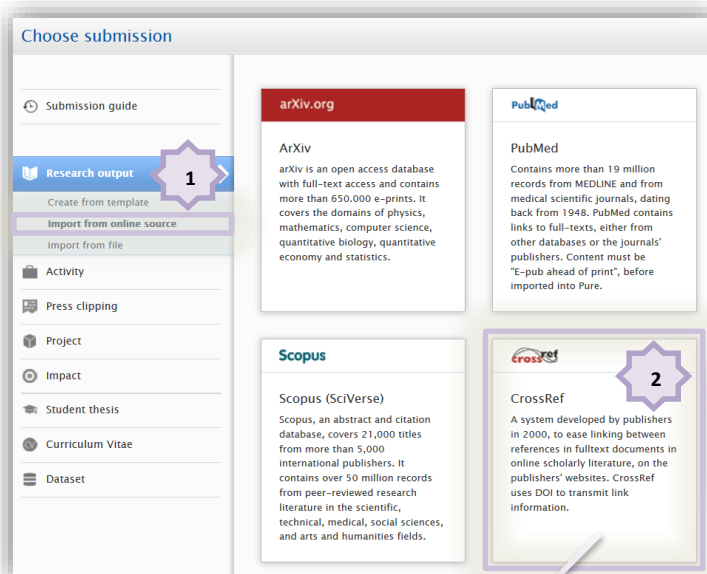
Choose submission

Submission guide

Research output

1

Create from template

Import from online source

Import from file

Activity

Press clipping

Project

Impact

Student thesis

Curriculum Vitae

Dataset

arXiv.org

ArXiv

arXiv is an open access database with full-text access and contains more than 650.000 e-prints. It covers the domains of physics, mathematics, computer science, quantitative biology, quantitative economy and statistics.

PubMed

PubMed

Contains more than 19 million records from MEDLINE and from medical scientific journals, dating back from 1948. PubMed contains links to full-texts, either from other databases or the journals' publishers. Content must be "E-pub ahead of print", before imported into Pure.

Scopus

Scopus (SciVerse)

Scopus, an abstract and citation database, covers 21,000 titles from more than 5,000 international publishers. It contains over 50 million records from peer-reviewed research literature in the scientific, technical, medical, social sciences, and arts and humanities fields.

crossref

2

CrossRef

A system developed by publishers in 2000, to ease linking between references in fulltext documents in online scholarly literature, on the publishers' websites. CrossRef uses DOI to transmit link information.